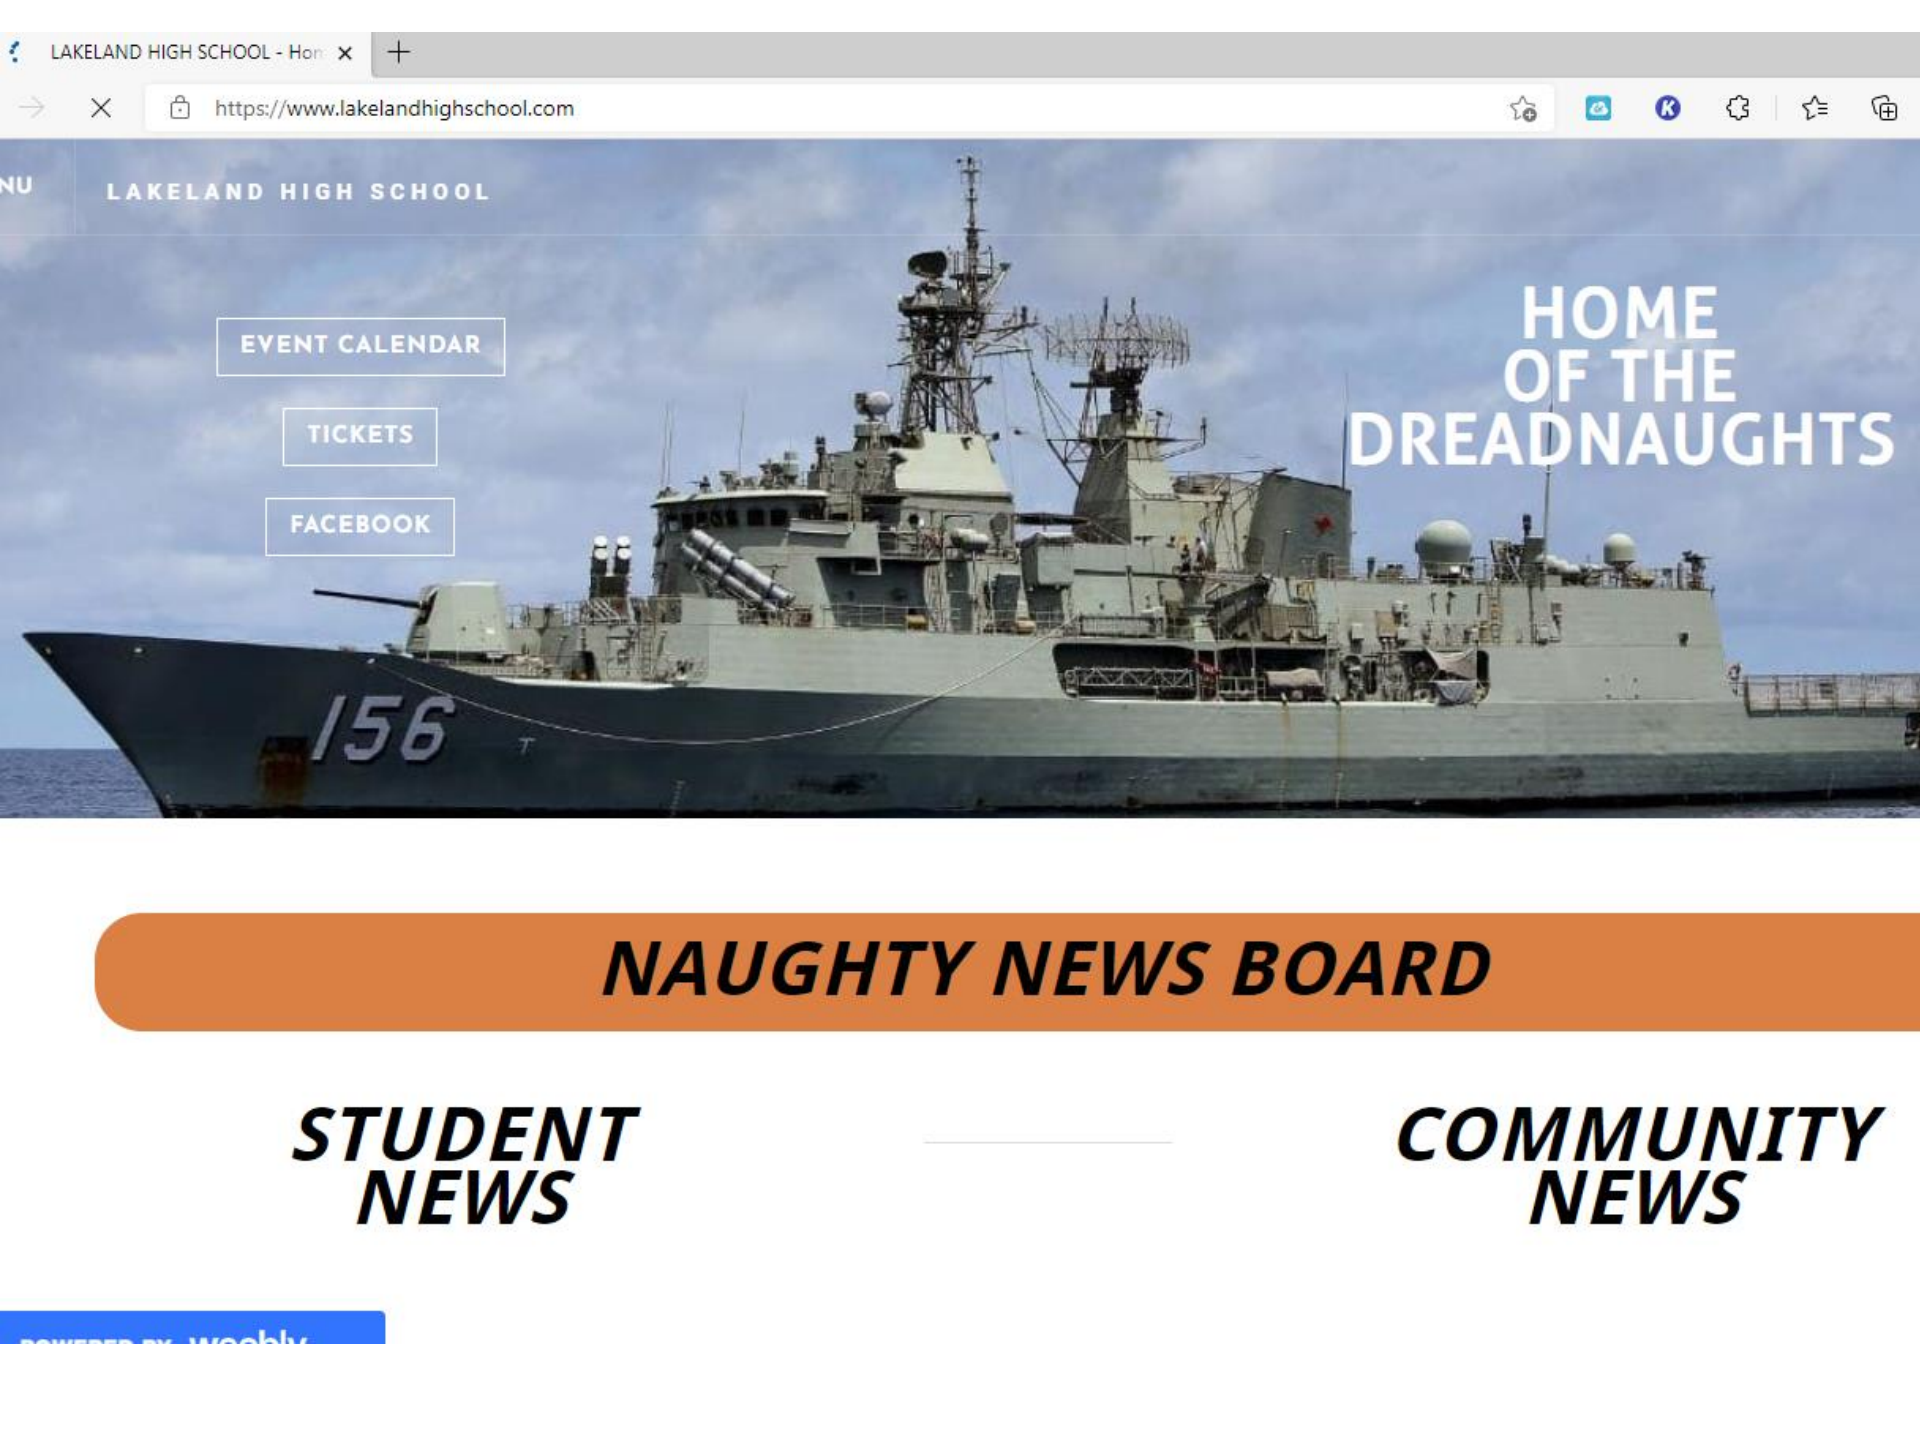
LAKELAND HIGH SCHOOL - Hon

https://www.lakelandhighschool.com

NU

LAKELAND HIGH SCHOOL

EVENT CALENDAR

TICKETS

FACEBOOK

HOME OF THE DREADNAUGHTS

156

NAUGHTY NEWS BOARD

STUDENT NEWS

COMMUNITY NEWS

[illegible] weebly